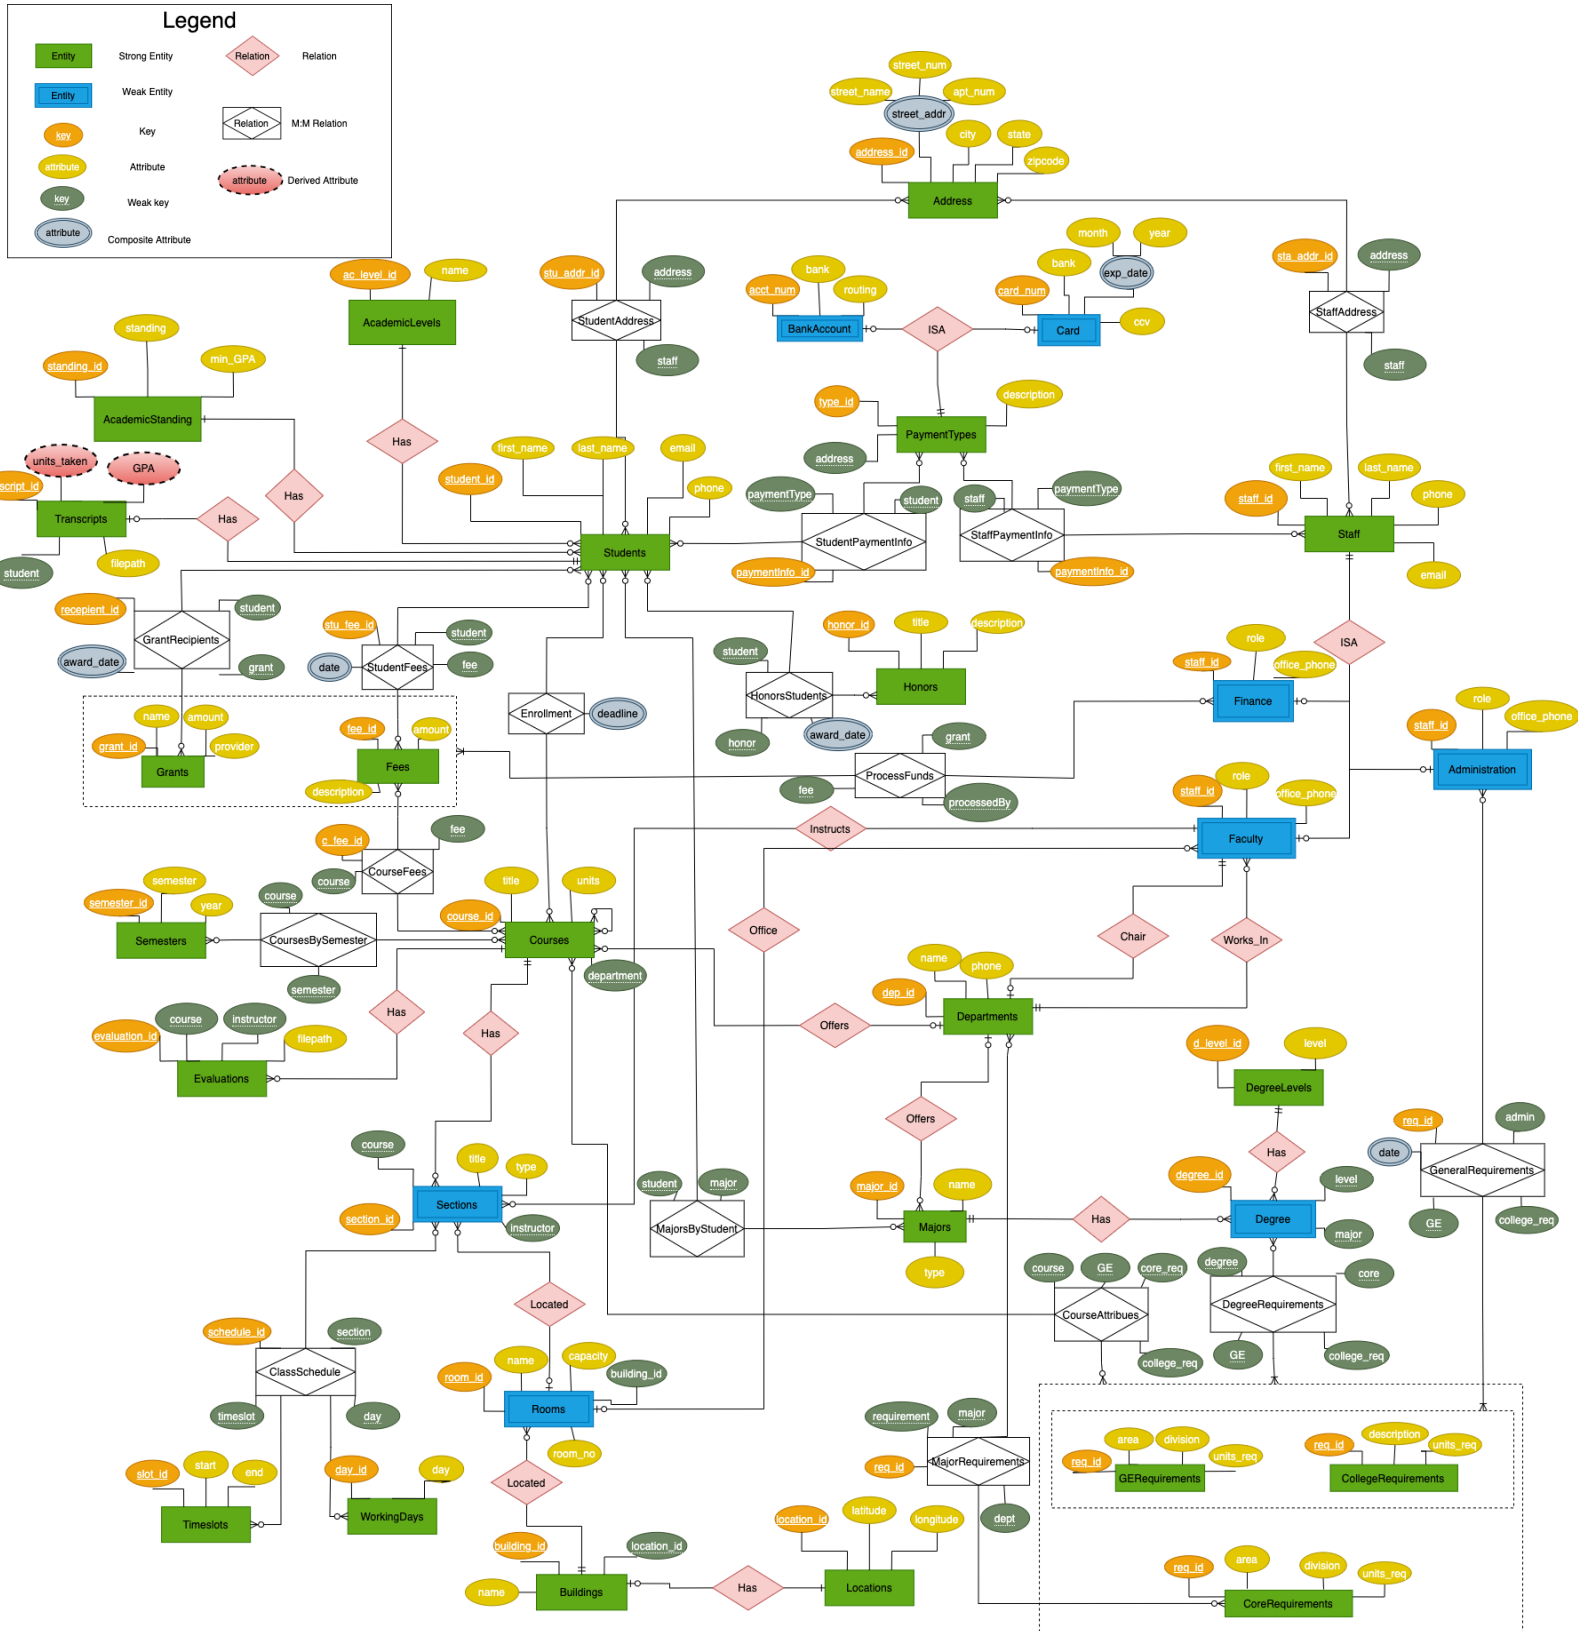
Legend

Entity Strong Entity
Relation Relation
Entity Weak Entity
key Key
Relation M:M Relation
attribute Attribute
attribute Derived Attribute
key Weak key
attribute Composite Attribute

street_num
street_name apt_num
street_addr
city state
address_id zipcode
Address

month year
bank exp_date
card_num
Card ccv
bank
acct_num routing
BankAccount
ISA
sta_addr_id address
StaffAddress
staff

ac_level_id name
AcademicLevels
stu_addr_id address
StudentAddress
staff

standing
standing_id min_GPA
AcademicStanding
Has
Has

type_id description
PaymentTypes
address

units_taken GPA
script_id
Transcripts Has
student filepath

first_name last_name email
student_id
phone
Students

paymentType student
StudentPaymentInfo
paymentInfo_id
staff paymentType
StaffPaymentInfo
paymentInfo_id

first_name last_name
staff_id phone
Staff
email

recepient_id student
GrantRecipients
award_date grant

stu_fee_id student
date StudentFees fee

name amount
grant_id provider
Grants

fee_id amount
Fees
description

Enrollment deadline

student
HonorsStudents
honor award_date

honor_id title description
Honors

ProcessFunds grant
fee processedBy

role
staff_id office_phone
Finance
ISA

role
staff_id office_phone
Administration

role
staff_id office_phone
Faculty

Instructs

c_fee_id fee
course CourseFees

semester
semester_id year
Semesters
course
CoursesBySemester
semester

title units
course_id
Courses
department

Office
Chair
Works_In

name phone
dep_id
Departments
Offers

course instructor
evaluation_id filepath
Evaluations
Has
Has

d_level_id level
DegreeLevels

Offers
Has

req_id admin
date
GeneralRequirements
GE college_req

course
title type
section_id
Sections
instructor

student major
MajorsByStudent

major_id name
Majors
type
Has

degree_id level
Degree
major

Located

course GE core_req
CourseAttribues
college_req

degree core
DegreeRequirements
GE college_req

schedule_id section
ClassSchedule
timeslot day

name capacity
room_id building_id
Rooms
room_no

Located

requirement major
req_id
MajorRequirements
dept

area division
req_id units_req
GERequirements

req_id description units_req
CollegeRequirements

slot_id start end
Timeslots
day_id day
WorkingDays

building_id location_id
name Buildings
Has

location_id latitude longitude
Locations

req_id area division units_req
CoreRequirements